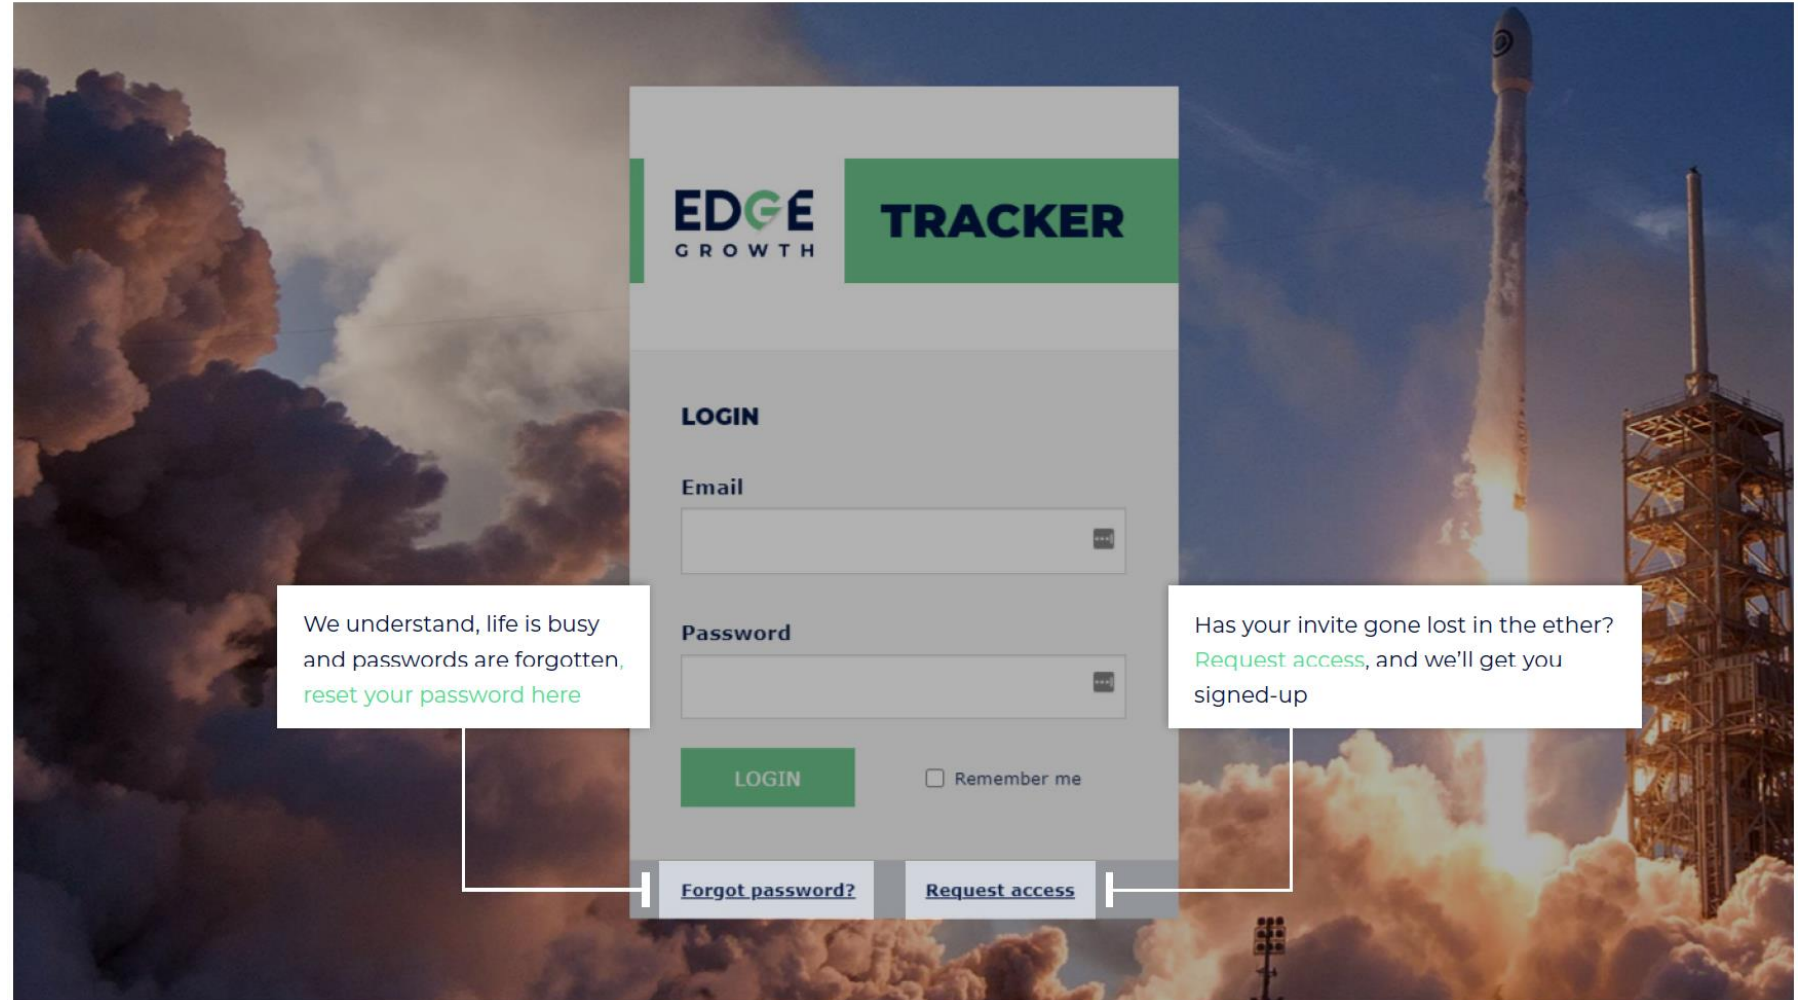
EDGE GROWTH

TRACKER

LOGIN

Email

Password

LOGIN

Remember me

Forgot password?

Request access

We understand, life is busy and passwords are forgotten, reset your password here

Has your invite gone lost in the ether? Request access, and we'll get you signed-up